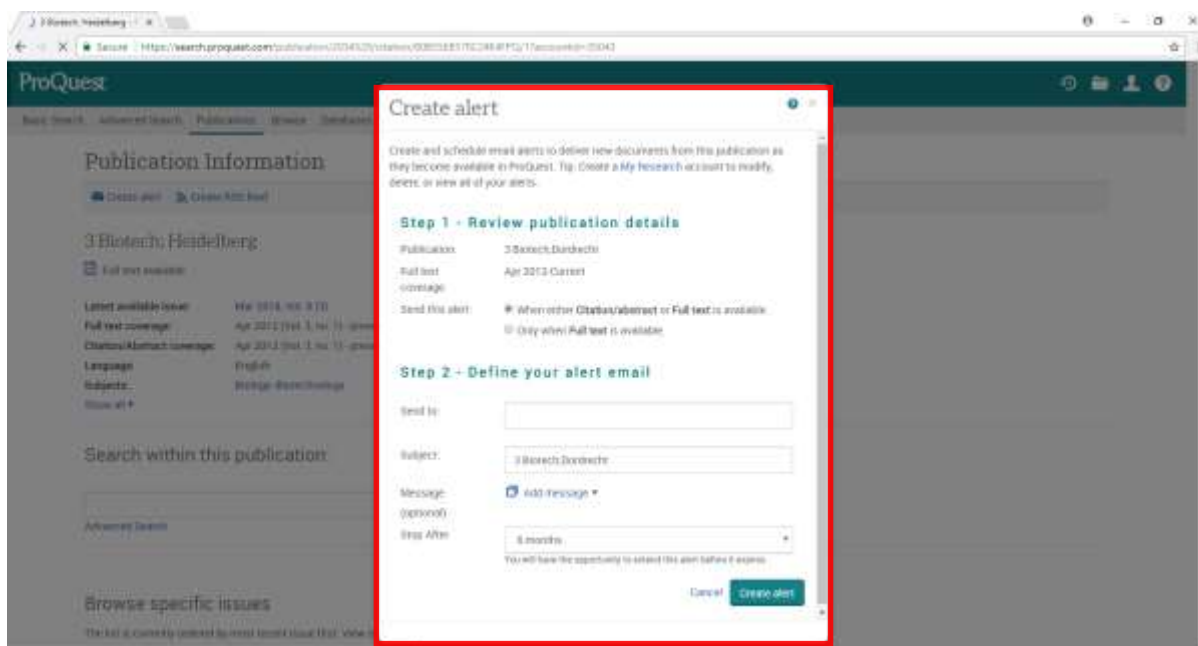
3 Biotech; Heidelberg

Secure | https://search.proquest.com/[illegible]

ProQuest

Basic Search Advanced Search Publications Browse Databases

Publication Information

Create alert Create RSS feed

3 Biotech; Heidelberg

Full text available

Latest available issue: Mar 2018, Vol. 8 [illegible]
Full text coverage: Apr 2013 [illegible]
Citation/Abstract coverage: Apr 2013 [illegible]
Language: English
Subjects: Biology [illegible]
Show all

Search within this publication

Advanced Search

Browse specific issues

The list is currently ordered by most recent issue first. View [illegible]

Create alert

Create and schedule email alerts to deliver new documents from this publication as they become available in ProQuest. Tip: Create a My Research account to modify, delete, or view all of your alerts.

Step 1 - Review publication details

Publication: 3 Biotech;Dordrecht
Full text coverage: Apr 2013-Current
Send this alert: When either Citation/abstract or Full text is available
Only when Full text is available

Step 2 - Define your alert email

Send to:
Subject: 3 Biotech;Dordrecht
Message (optional): Add message
Stop After: 6 months
You will have the opportunity to extend this alert before it expires.

Cancel Create alert